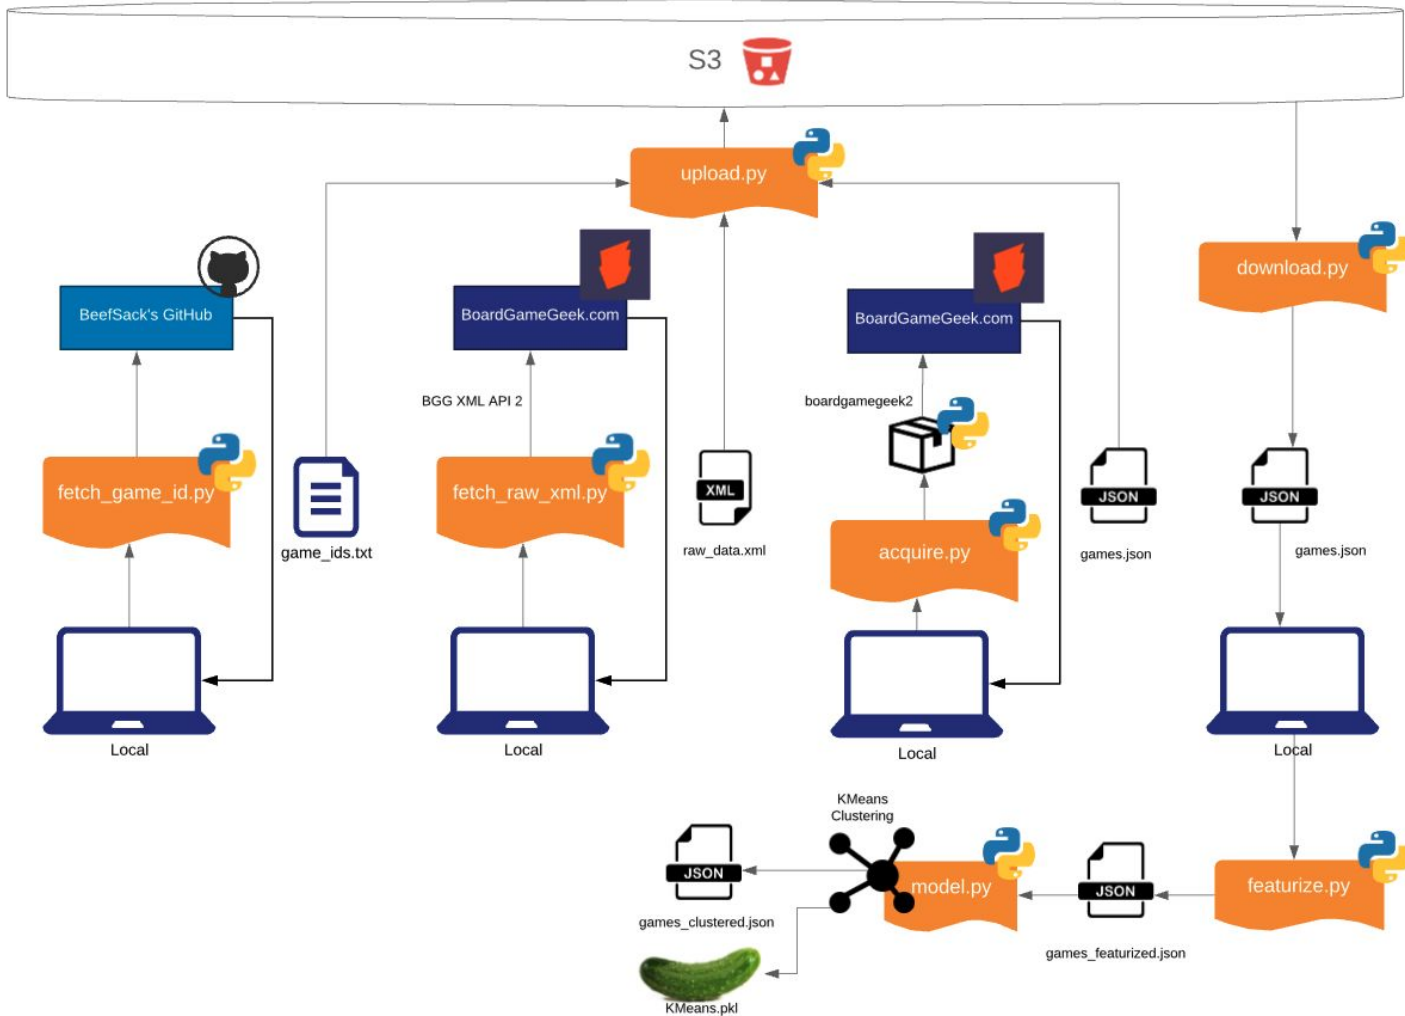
S3

upload.py

download.py

BeefSack's GitHub

BoardGameGeek.com

BoardGameGeek.com

BGG XML API 2

boardgamegeek2

fetch_game_id.py

game_ids.txt

fetch_raw_xml.py

XML

raw_data.xml

acquire.py

JSON

games.json

JSON

games.json

Local

Local

Local

Local

KMeans Clustering

JSON

games_clustered.json

model.py

JSON

games_featurized.json

featurize.py

KMeans.pkl